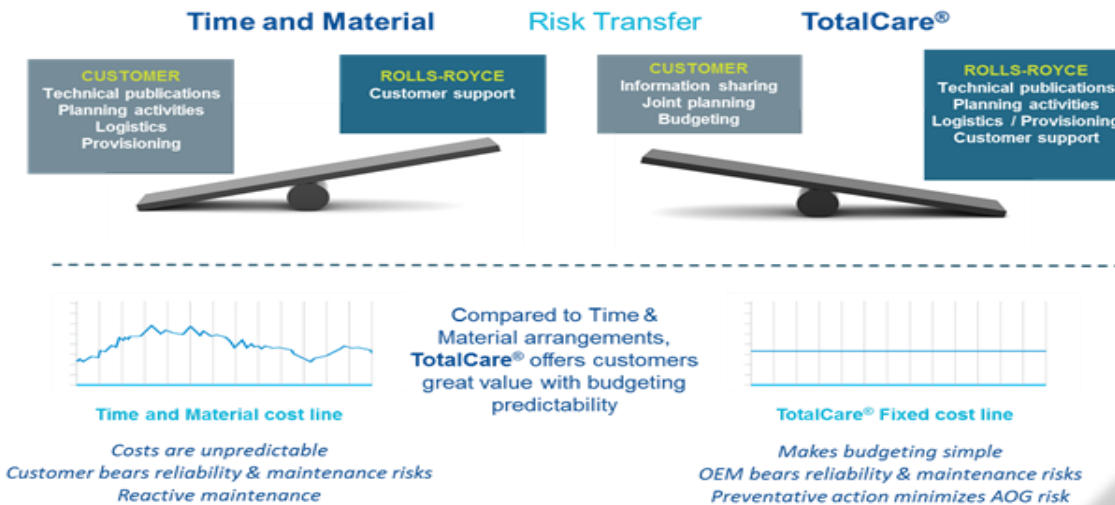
Time and Material Risk Transfer TotalCare®

CUSTOMER
Technical publications
Planning activities
Logistics
Provisioning

ROLLS-ROYCE
Customer support

CUSTOMER
Information sharing
Joint planning
Budgeting

ROLLS-ROYCE
Technical publications
Planning activities
Logistics / Provisioning
Customer support

Compared to Time & Material arrangements, TotalCare® offers customers great value with budgeting predictability

Time and Material cost line

Costs are unpredictable
Customer bears reliability & maintenance risks
Reactive maintenance

TotalCare® Fixed cost line

Makes budgeting simple
OEM bears reliability & maintenance risks
Preventative action minimizes AOG risk